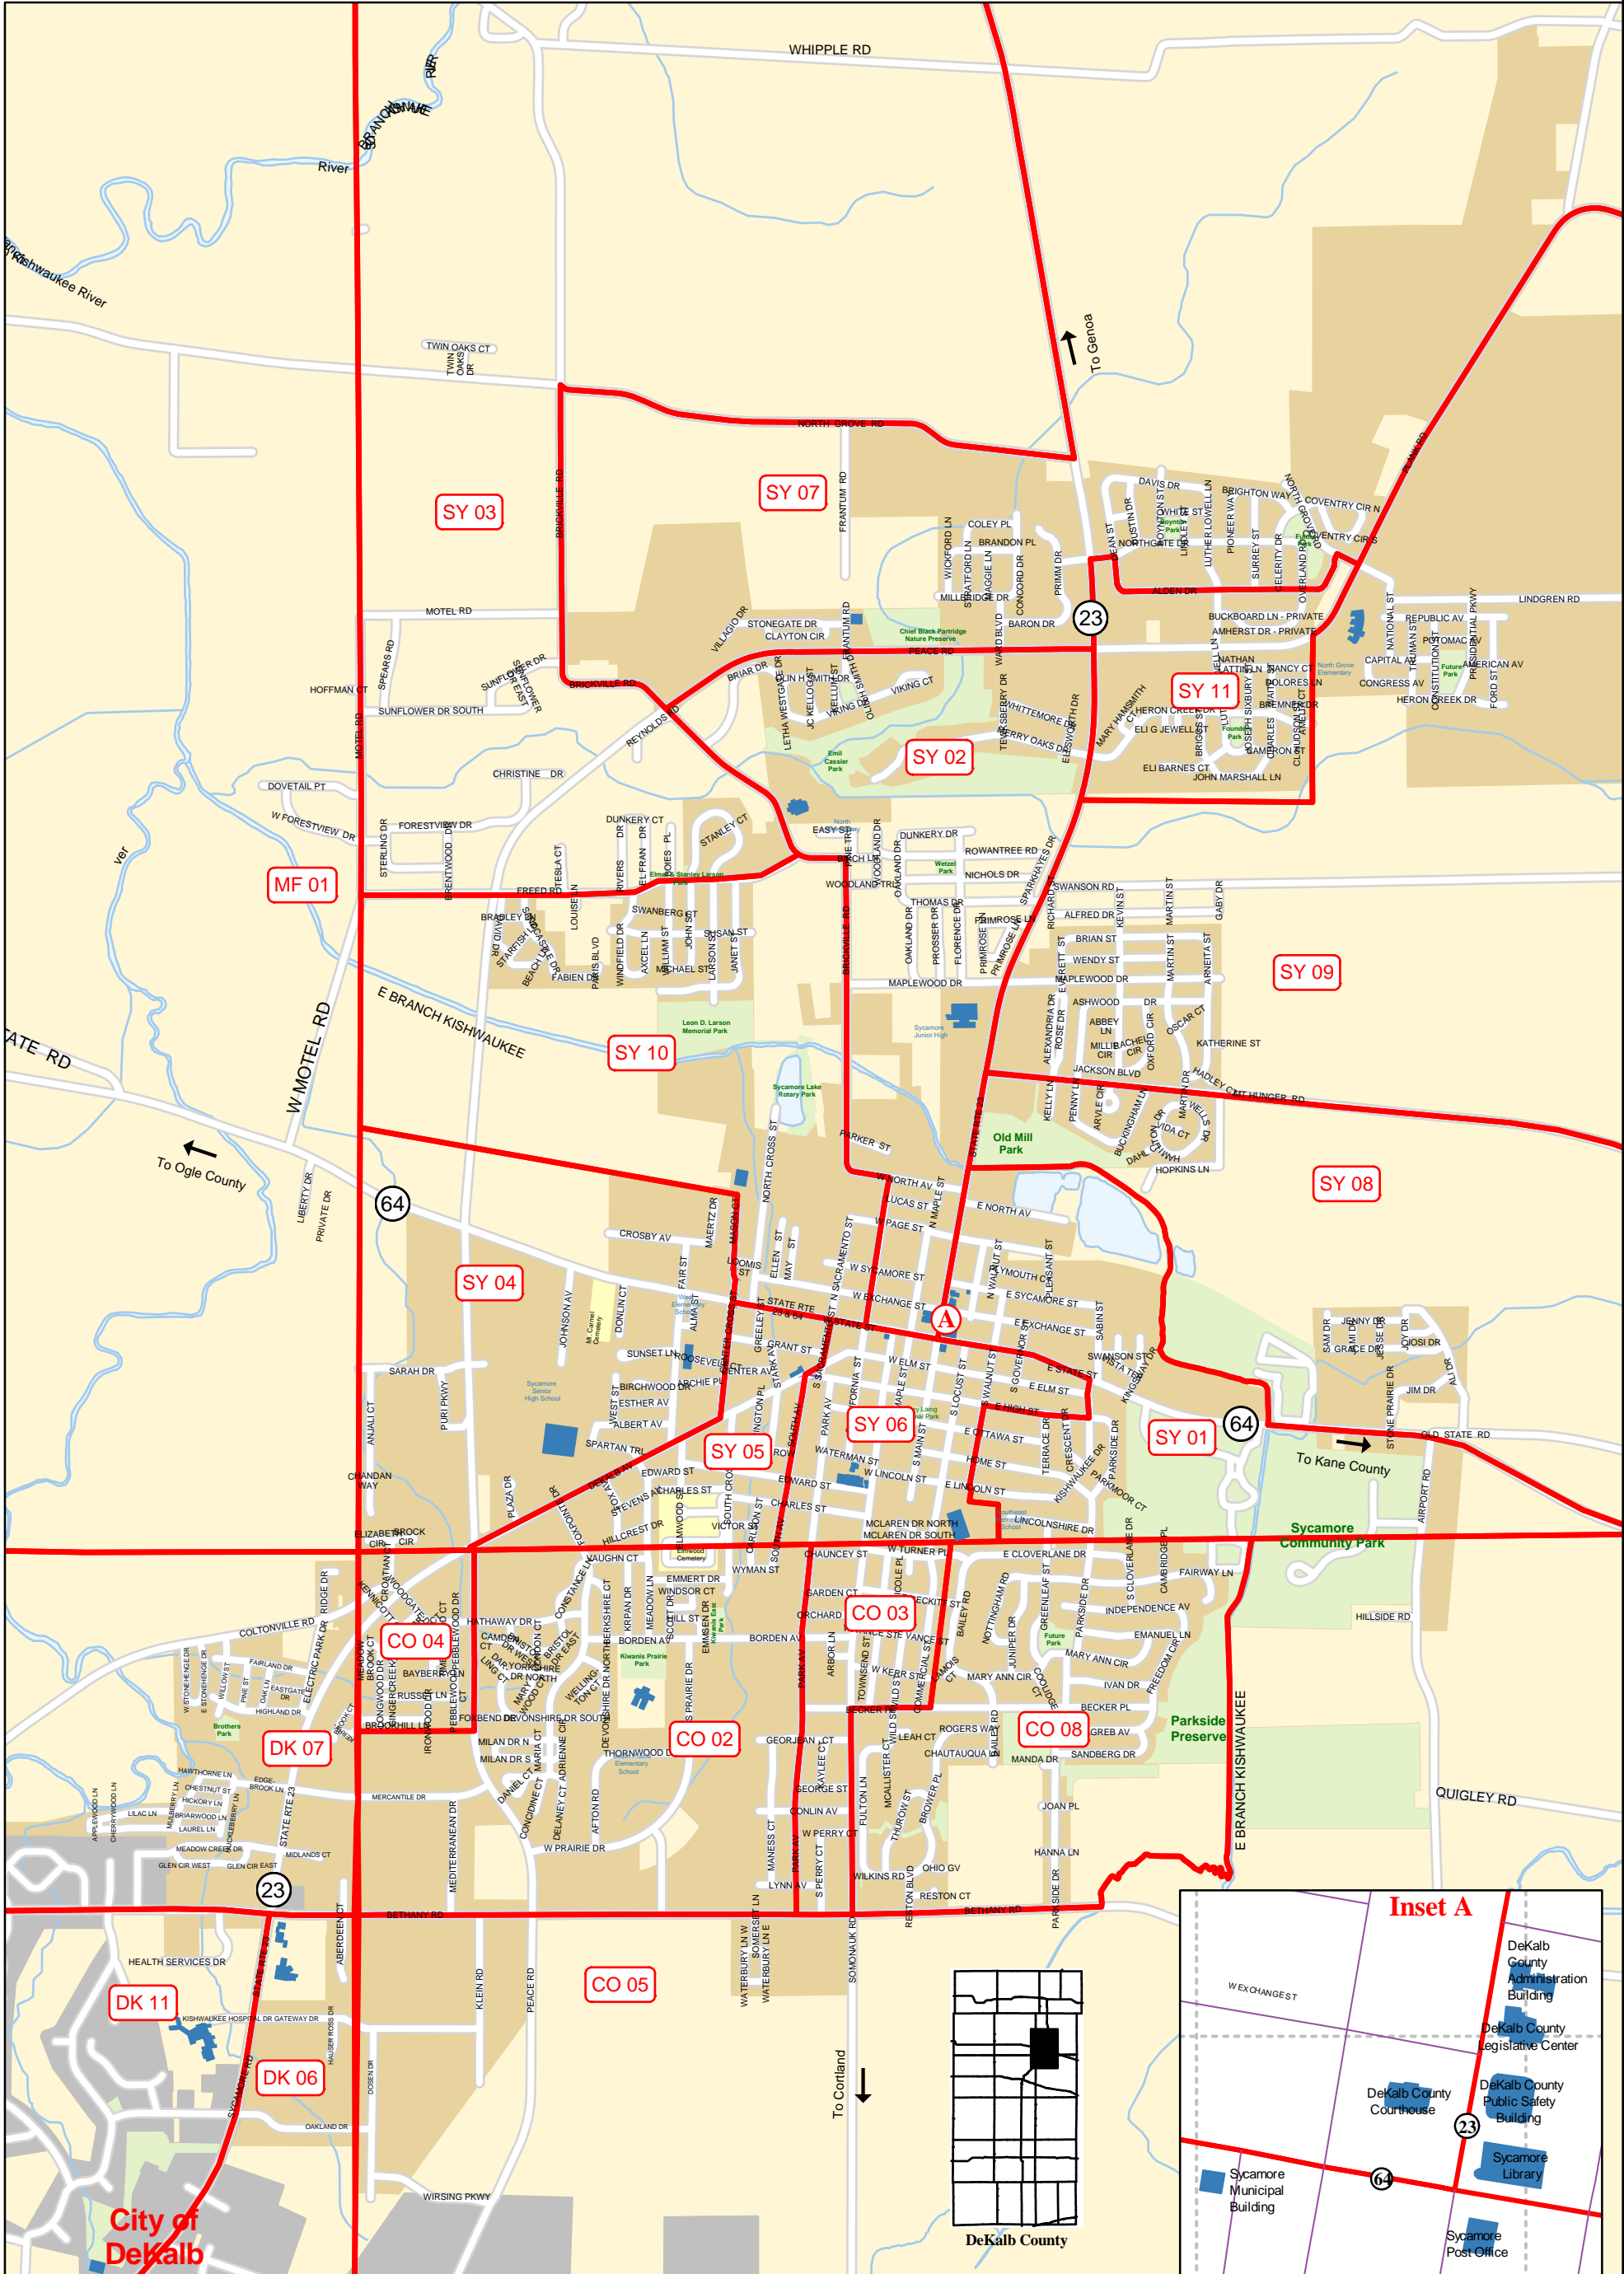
WHIPPLE RD

River

Kishwaukee River

TWIN OAKS CT

To Genoa

NORTH GROVE RD

SY 03

SY 07

SY 11

SY 02

MF 01

SY 09

SY 10

E BRANCH KISHWAUKEE

W MOTEL RD

To Ogle County

Old Mill Park

SY 08

SY 04

SY 05

SY 06

SY 01

To Kane County

Sycamore Community Park

CO 04

CO 03

CO 02

CO 08

Parkside Preserve

E BRANCH KISHWAUKEE

QUIGLEY RD

DK 07

DK 11

DK 06

CO 05

BETHANY RD

To Cortland

DeKalb County

City of DeKalb

Inset A

W EXCHANGE ST

DeKalb County Administration Building

DeKalb County Legislative Center

DeKalb County Courthouse

DeKalb County Public Safety Building

Sycamore Library

Sycamore Municipal Building

Sycamore Post Office

23

64

A